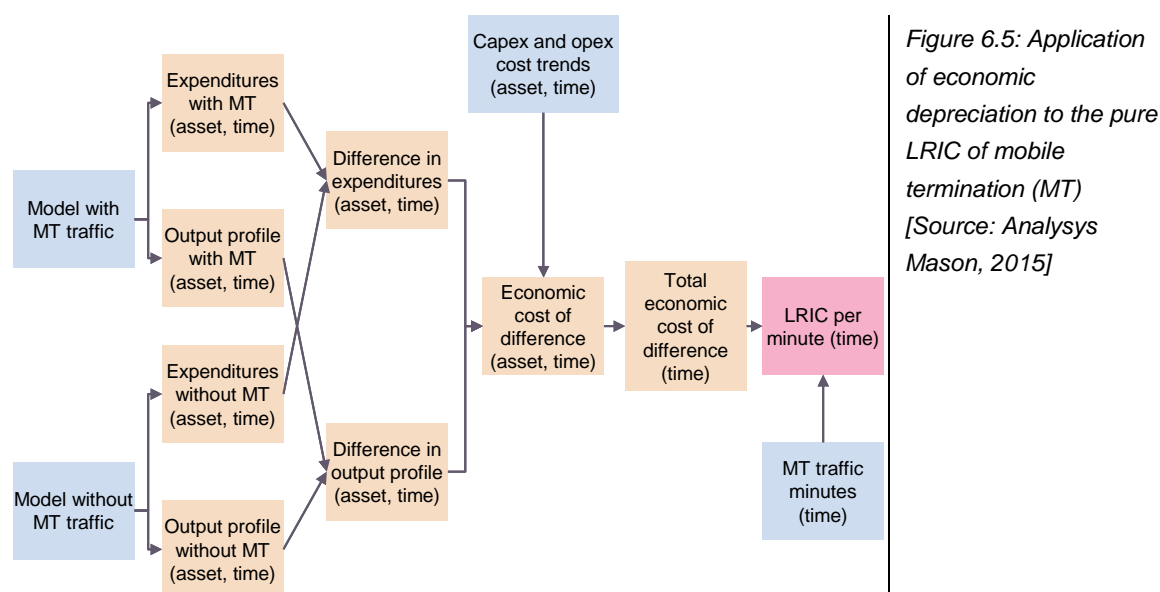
Model with MT traffic

Expenditures with MT (asset, time)

Output profile with MT (asset, time)

Model without MT traffic

Expenditures without MT (asset, time)

Output profile without MT (asset, time)

Difference in expenditures (asset, time)

Difference in output profile (asset, time)

Capex and opex cost trends (asset, time)

Economic cost of difference (asset, time)

Total economic cost of difference (time)

LRIC per minute (time)

MT traffic minutes (time)

Figure 6.5: Application of economic depreciation to the pure LRIC of mobile termination (MT) [Source: Analysys Mason, 2015]